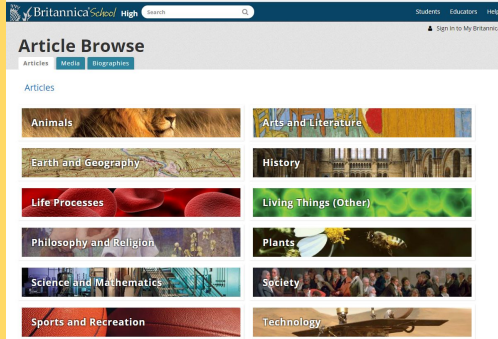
Britannica School High Search

Students Educators Help

Sign In to My Britannica

Article Browse

Articles Media Biographies

Articles

Animals

Arts and Literature

Earth and Geography

History

Life Processes

Living Things (Other)

Philosophy and Religion

Plants

Science and Mathematics

Society

Sports and Recreation

Technology